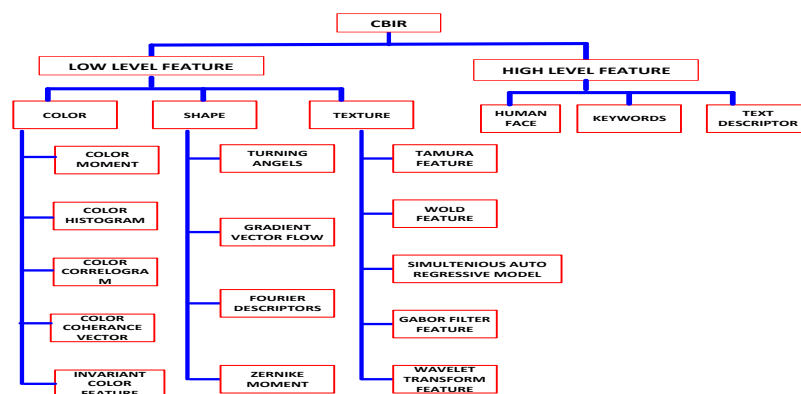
CBIR

LOW LEVEL FEATURE

HIGH LEVEL FEATURE

COLOR

SHAPE

TEXTURE

HUMAN FACE

KEYWORDS

TEXT DESCRIPTOR

COLOR MOMENT

COLOR HISTOGRAM

COLOR CORRELOGRA M

COLOR COHERANCE VECTOR

INVARIANT COLOR FEATURE

TURNING ANGELS

GRADIENT VECTOR FLOW

FOURIER DESCRIPTORS

ZERNIKE MOMENT

TAMURA FEATURE

WOLD FEATURE

SIMULTENIOUS AUTO REGRESSIVE MODEL

GABOR FILTER FEATURE

WAVELET TRANSFORM FEATURE